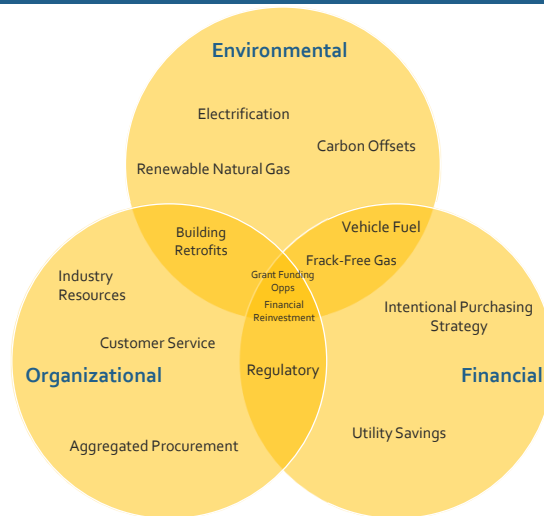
Environmental

Electrification

Carbon Offsets

Renewable Natural Gas

Building Retrofits

Vehicle Fuel

Frack-Free Gas

Grant Funding Opps

Financial Reinvestment

Industry Resources

Intentional Purchasing Strategy

Customer Service

Organizational

Regulatory

Financial

Utility Savings

Aggregated Procurement